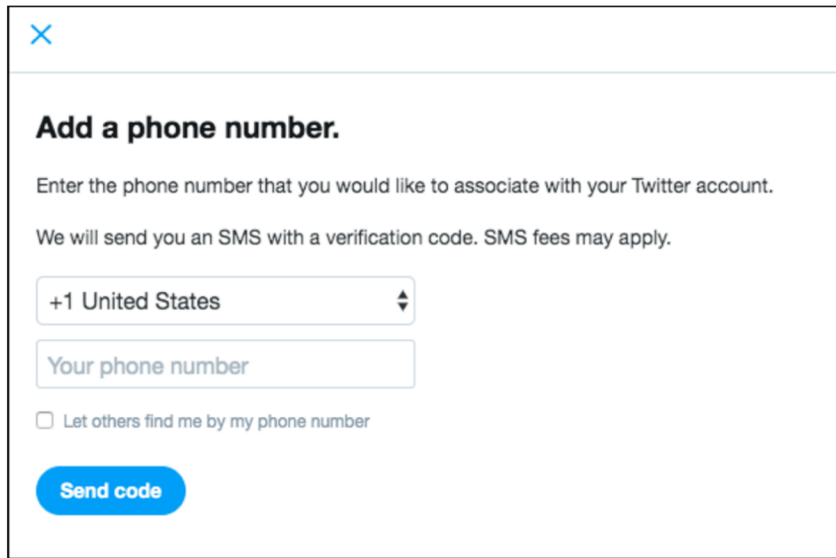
Add a phone number.

Enter the phone number that you would like to associate with your Twitter account.

We will send you an SMS with a verification code. SMS fees may apply.

+1 United States

Your phone number

Let others find me by my phone number

Send code